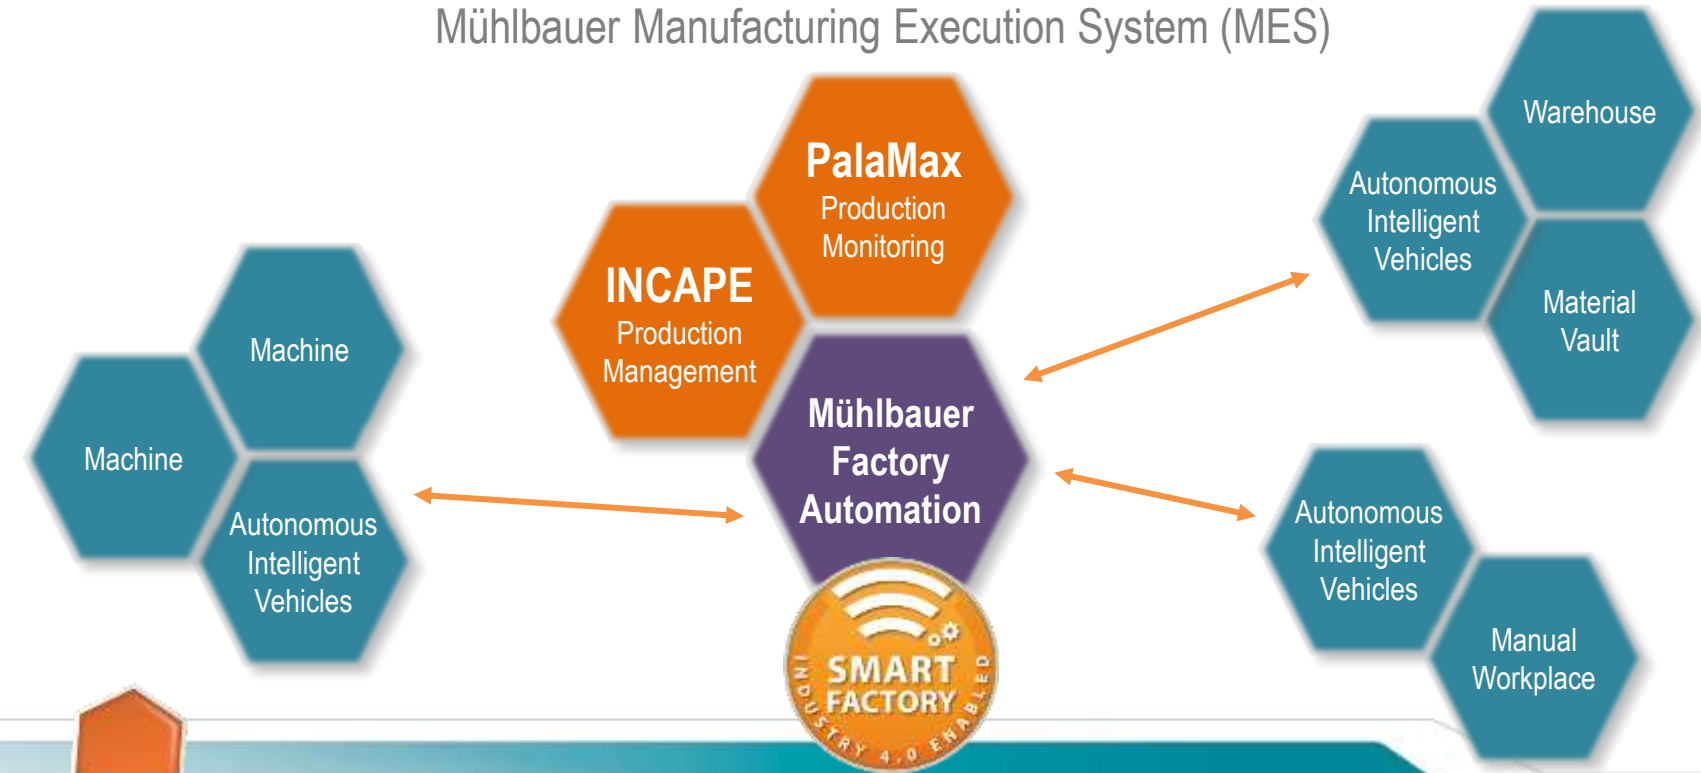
Mühlbauer Manufacturing Execution System (MES)

PalaMax
Production Monitoring

INCAPE
Production Management

Mühlbauer Factory Automation

Machine

Machine

Autonomous Intelligent Vehicles

Warehouse

Autonomous Intelligent Vehicles

Material Vault

Autonomous Intelligent Vehicles

Manual Workplace

SMART FACTORY
INDUSTRY 4.0 ENABLED